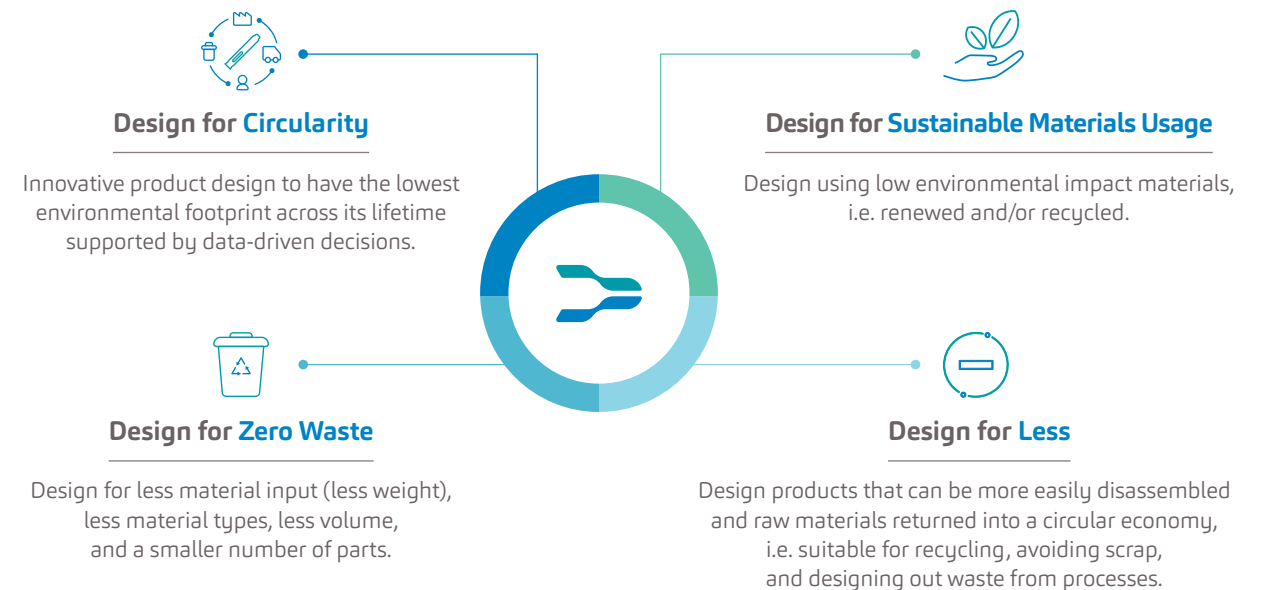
Design for Circularity

Innovative product design to have the lowest environmental footprint across its lifetime supported by data-driven decisions.

Design for Sustainable Materials Usage

Design using low environmental impact materials, i.e. renewed and/or recycled.

Design for Zero Waste

Design for less material input (less weight), less material types, less volume, and a smaller number of parts.

Design for Less

Design products that can be more easily disassembled and raw materials returned into a circular economy, i.e. suitable for recycling, avoiding scrap, and designing out waste from processes.